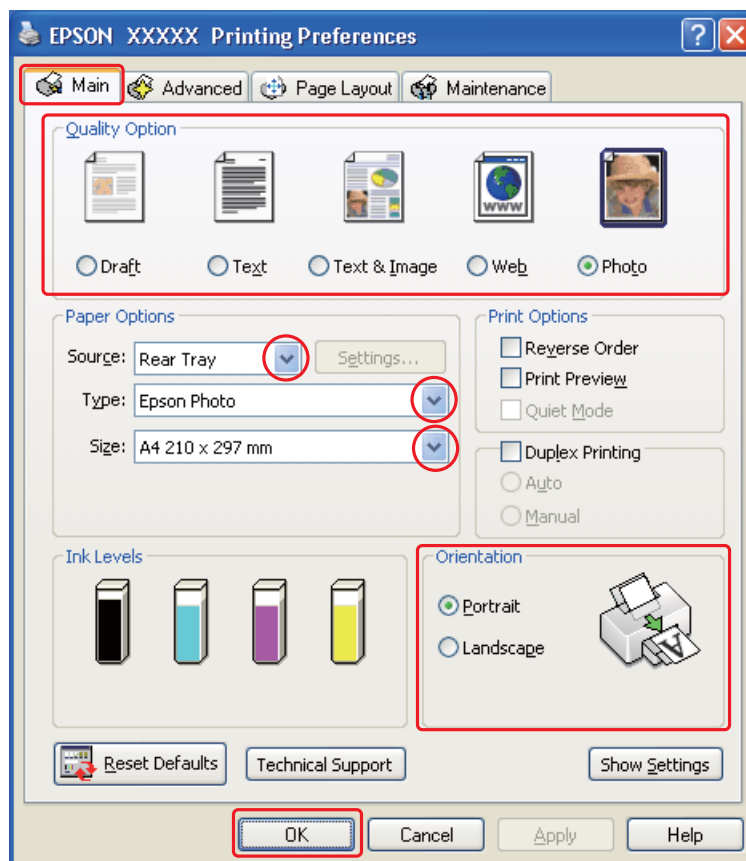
EPSON XXXXX Printing Preferences

Main
Advanced
Page Layout
Maintenance

Quality Option

Draft
Text
Text & Image
Web
Photo

www

Paper Options

Source: Rear Tray
Settings...
Type: Epson Photo
Size: A4 210 x 297 mm

Print Options
Reverse Order
Print Preview
Quiet Mode

Duplex Printing
Auto
Manual

Ink Levels

Orientation
Portrait
Landscape

Reset Defaults
Technical Support
Show Settings

OK
Cancel
Apply
Help